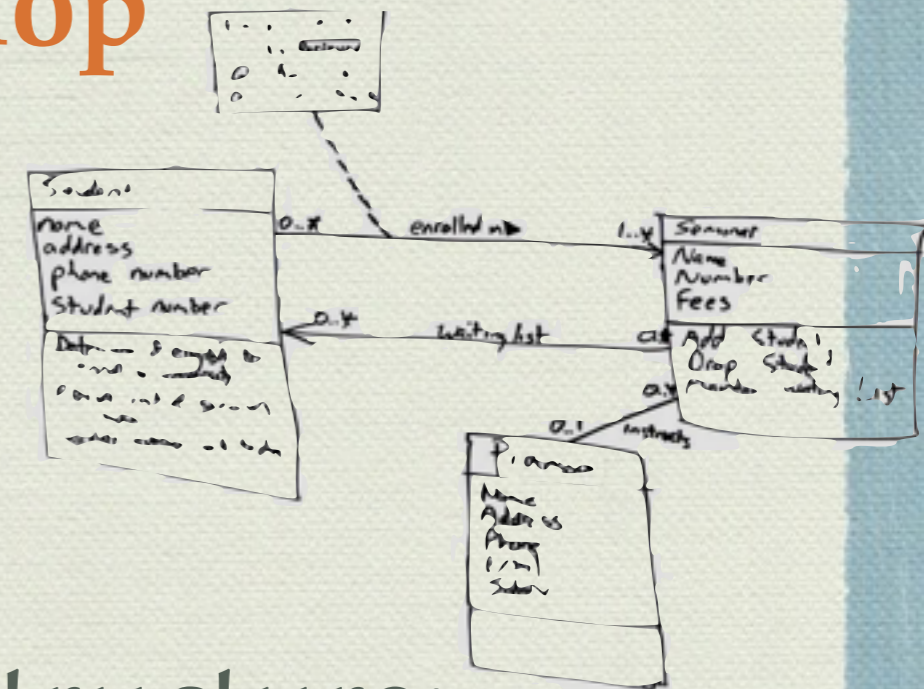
op

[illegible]

Student
name
address
phone number
Student number
Determine if eligible to enroll in seminar
Enroll in a seminar
Drop
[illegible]

0..*
enrolled in
1..*

Seminar
Name
Number
Fees
Add Student
Drop Student
Maintain waiting list

0..*
waiting list
0..*

0..1
instructs
0..*

Professor
Name
Address
Phone
Email
Salary

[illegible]